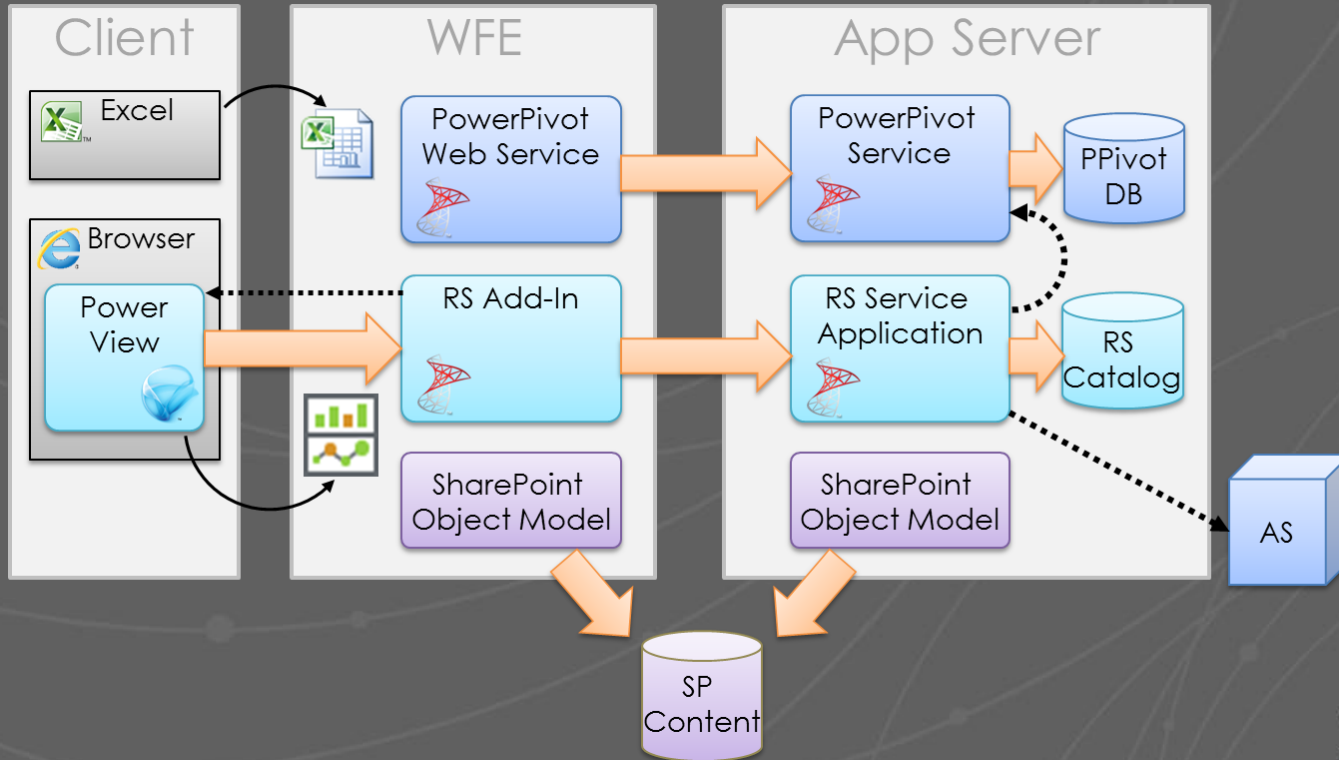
Client

Excel

Browser

Power View

WFE

PowerPivot Web Service

RS Add-In

SharePoint Object Model

App Server

PowerPivot Service

PPivot DB

RS Service Application

RS Catalog

SharePoint Object Model

AS

SP Content